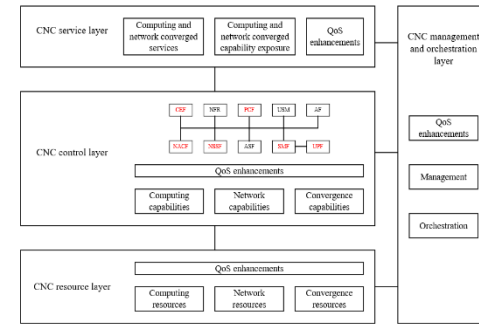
CNC service layer

Computing and network converged services

Computing and network converged capability exposure

QoS enhancements

CNC management and orchestration layer

CSF

NFR

PCF

UDM

AF

NACF

NHSF

ASF

SMF

UPF

CNC control layer

QoS enhancements

Computing capabilities

Network capabilities

Convergence capabilities

QoS enhancements

Management

Orchestration

QoS enhancements

CNC resource layer

Computing resources

Network resources

Convergence resources